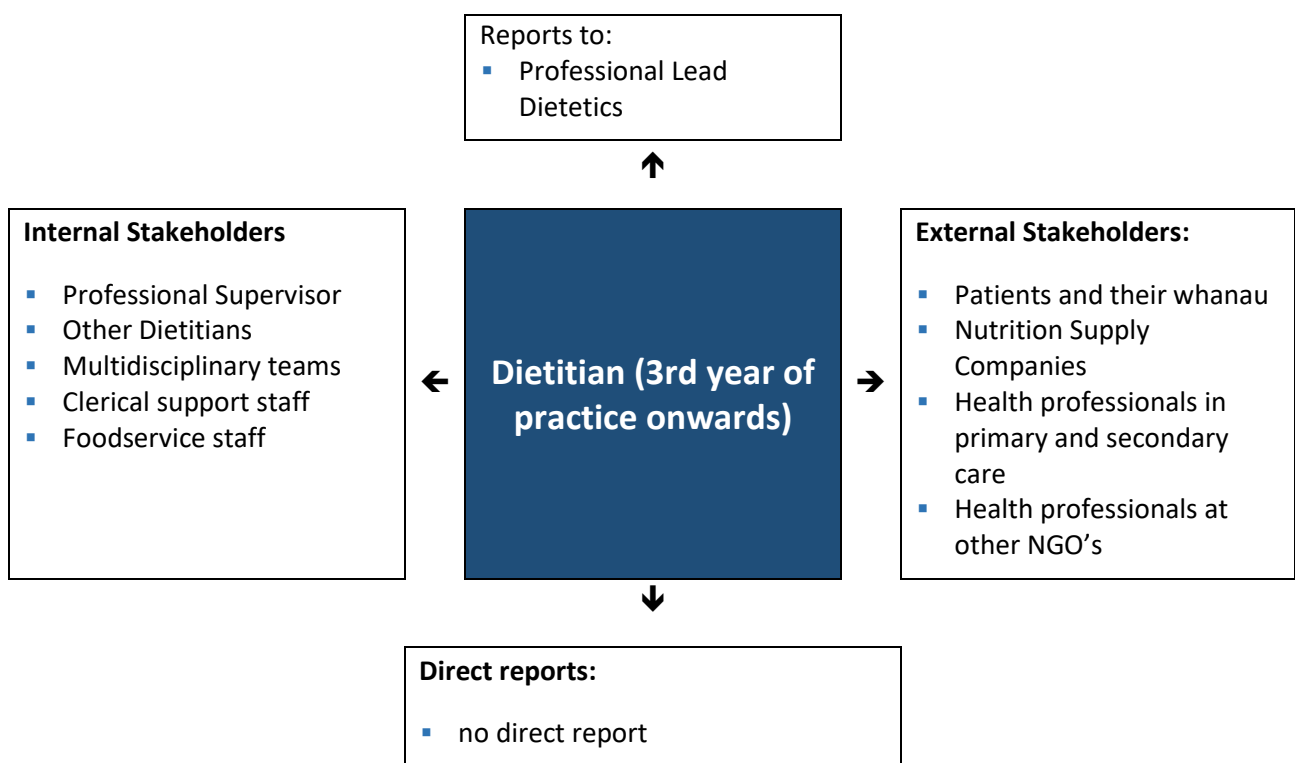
Reports to:
- Professional Lead Dietetics

Internal Stakeholders

- Professional Supervisor
- Other Dietitians
- Multidisciplinary teams
- Clerical support staff
- Foodservice staff

Dietitian (3rd year of practice onwards)

External Stakeholders:

- Patients and their whanau
- Nutrition Supply Companies
- Health professionals in primary and secondary care
- Health professionals at other NGO's

Direct reports:

- no direct report